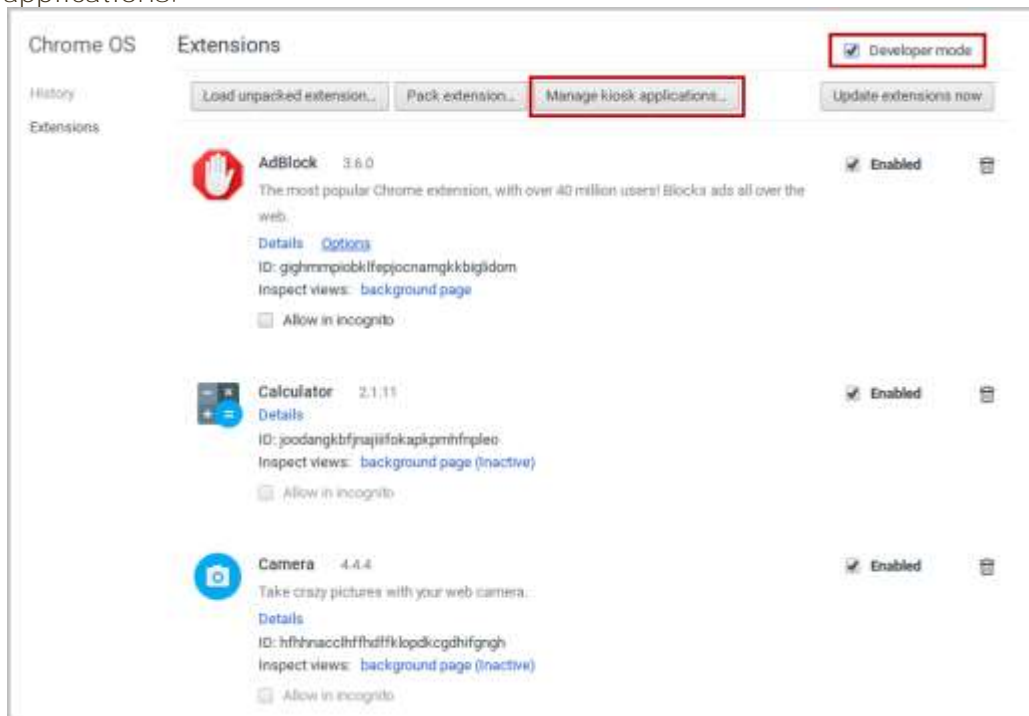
applications.

Chrome OS

History

Extensions

Extensions

Developer mode

Load unpacked extension...

Pack extension...

Manage kiosk applications...

Update extensions now

AdBlock 3.6.0

The most popular Chrome extension, with over 40 million users! Blocks ads all over the web.

Details Options

ID: gighmmpiobklfepjocnamgkkbiglidom

Inspect views: background page

Allow in incognito

Enabled

Calculator 2.1.11

Details

ID: joodangkbfjnajiiifokapkpmhfnpleo

Inspect views: background page (Inactive)

Allow in incognito

Enabled

Camera 4.4.4

Take crazy pictures with your web camera.

Details

ID: hfhhnacclhffhdffklopdkcgdhifgngh

Inspect views: background page (Inactive)

Allow in incognito

Enabled